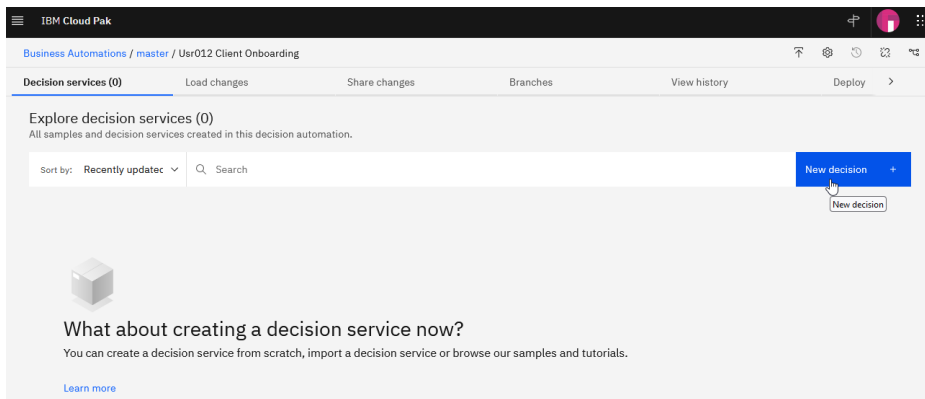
IBM Cloud Pak

Business Automations / master / Usr012 Client Onboarding

Decision services (0)
Load changes
Share changes
Branches
View history
Deploy

Explore decision services (0)
All samples and decision services created in this decision automation.

Sort by: Recently updatec
Search
New decision +
New decision

What about creating a decision service now?
You can create a decision service from scratch, import a decision service or browse our samples and tutorials.

Learn more